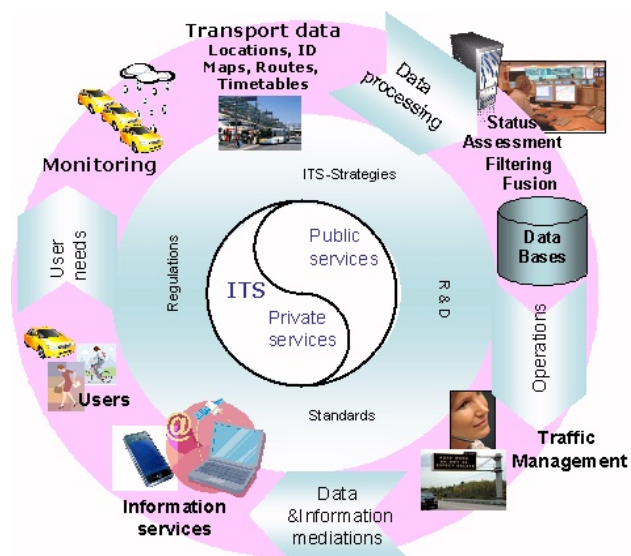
Transport data
Locations, ID
Maps, Routes,
Timetables

Data processing

Status Assessment
Filtering
Fusion

Data Bases

Operations

Traffic Management

Data &Information mediations

Information services

Users

User needs

Monitoring

ITS-Strategies

Regulations

R & D

Standards

ITS

Public services

Private services